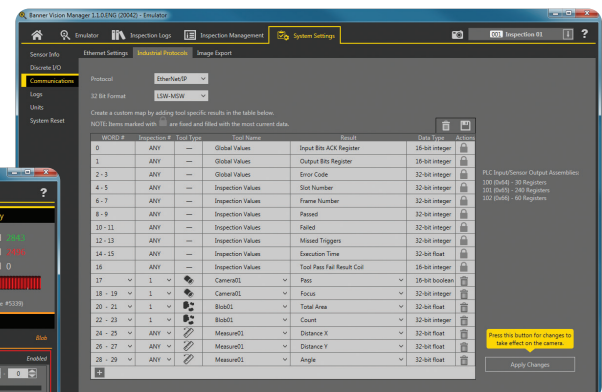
Banner Vision Manager 1.1.0.ENG (20042) - Emulator

Emulator | Inspection Logs | Inspection Management | System Settings | 001 Inspection 01 | ?

Sensor Info
Discrete I/O
Communications
Logs
Units
System Reset

Ethernet Settings | Industrial Protocols | Image Export

Protocol EtherNet/IP
32 Bit Format LSW-MSW

Create a custom map by adding tool specific results in the table below.
NOTE: Items marked with are fixed and filled with the most current data.

| WORD # | Inspection # | Tool Type | Tool Name | Result | Data Type | Actions |
|---|---|---|---|---|---|---|
| 0 | ANY | — | Global Values | Input Bits ACK Register | 16-bit integer | |
| 1 | ANY | — | Global Values | Output Bits Register | 16-bit integer | |
| 2 - 3 | ANY | — | Global Values | Error Code | 32-bit integer | |
| 4 - 5 | ANY | — | Inspection Values | Slot Number | 32-bit integer | |
| 6 - 7 | ANY | — | Inspection Values | Frame Number | 32-bit integer | |
| 8 - 9 | ANY | — | Inspection Values | Passed | 32-bit integer | |
| 10 - 11 | ANY | — | Inspection Values | Failed | 32-bit integer | |
| 12 - 13 | ANY | — | Inspection Values | Missed Triggers | 32-bit integer | |
| 14 - 15 | ANY | — | Inspection Values | Execution Time | 32-bit float | |
| 16 | ANY | — | Inspection Values | Tool Pass Fail Result Coil | 16-bit integer | |
| 17 | 1 | | Camera01 | Pass | 16-bit boolean | |
| 18 - 19 | 1 | | Camera01 | Focus | 32-bit integer | |
| 20 - 21 | 1 | | Blob01 | Total Area | 32-bit integer | |
| 22 - 23 | 1 | | Blob01 | Count | 32-bit integer | |
| 24 - 25 | ANY | | Measure01 | Distance X | 32-bit float | |
| 26 - 27 | ANY | | Measure01 | Distance Y | 32-bit float | |
| 28 - 29 | ANY | | Measure01 | Angle | 32-bit float | |

+

PLC Input/Sensor Output Assemblies:
100 (0x64) - 30 Registers
101 (0x65) - 240 Registers
102 (0x66) - 60 Registers

Press this button for changes to take effect on the camera.

Apply Changes

?
y
2843
1480
0
e #5339)
Blob
Enabled
0